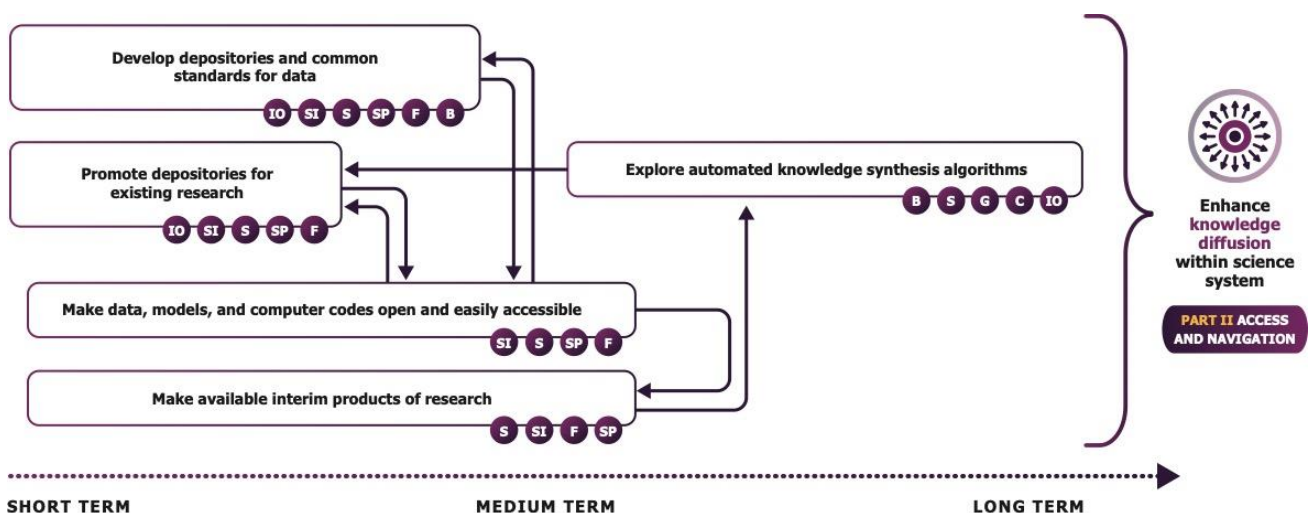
Develop depositories and common standards for data

IO SI S SP F B

Promote depositories for existing research

IO SI S SP F

Explore automated knowledge synthesis algorithms

B S G C IO

Make data, models, and computer codes open and easily accessible

SI S SP F

Make available interim products of research

S SI F SP

Enhance knowledge diffusion within science system

PART II ACCESS AND NAVIGATION

SHORT TERM

MEDIUM TERM

LONG TERM